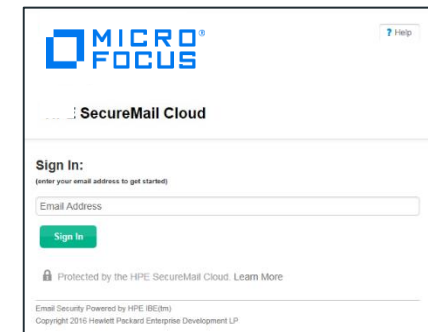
MICRO® FOCUS

? Help

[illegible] SecureMail Cloud

Sign In:
(enter your email address to get started)

Email Address

Sign In

Protected by the HPE SecureMail Cloud. Learn More

Email Security Powered by HPE IBE(tm)
Copyright 2016 Hewlett Packard Enterprise Development LP